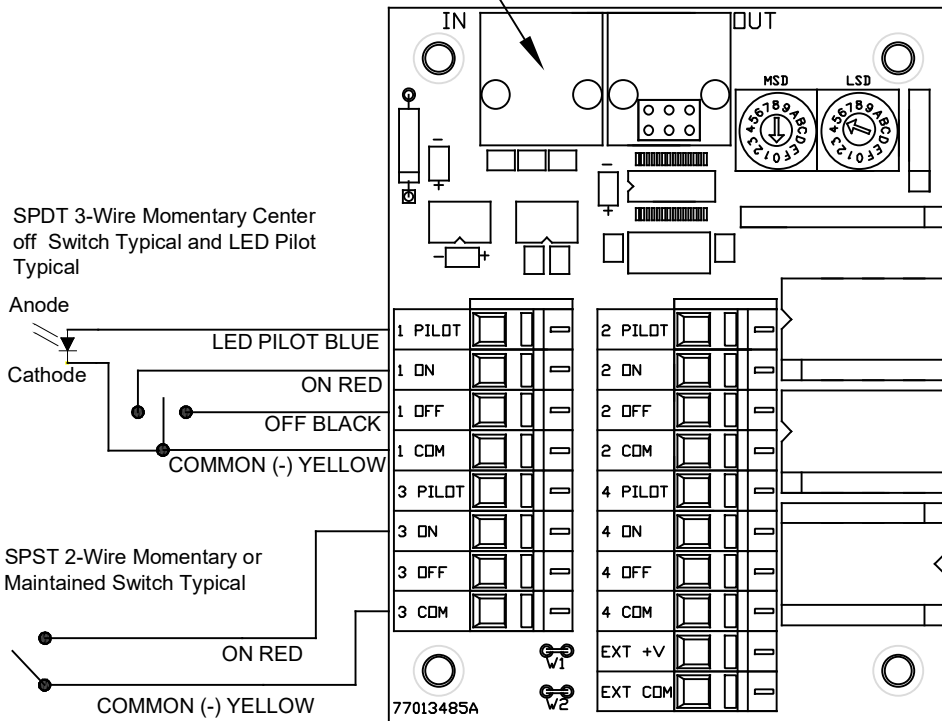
IN

OUT

MSD

LSD

SPDT 3-Wire Momentary Center off Switch Typical and LED Pilot Typical

Anode

Cathode

LED PILOT BLUE

ON RED

OFF BLACK

COMMON (-) YELLOW

SPST 2-Wire Momentary or Maintained Switch Typical

ON RED

COMMON (-) YELLOW

1 PILOT
1 ON
1 OFF
1 COM
3 PILOT
3 ON
3 OFF
3 COM

2 PILOT
2 ON
2 OFF
2 COM
4 PILOT
4 ON
4 OFF
4 COM
EXT +V
EXT COM

W1
W2

77013485A